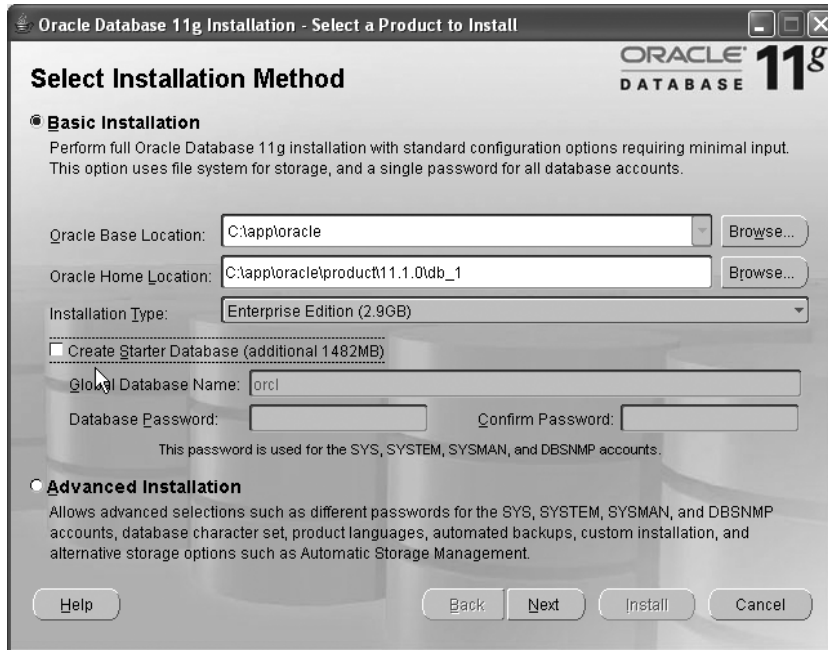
Oracle Database 11g Installation - Select a Product to Install

ORACLE DATABASE 11g

Select Installation Method

Basic Installation

Perform full Oracle Database 11g installation with standard configuration options requiring minimal input. This option uses file system for storage, and a single password for all database accounts.

Oracle Base Location: C:\app\oracle Browse...

Oracle Home Location: C:\app\oracle\product\11.1.0\db_1 Browse...

Installation Type: Enterprise Edition (2.9GB)

Create Starter Database (additional 1482MB)

Global Database Name: orcl

Database Password: Confirm Password:

This password is used for the SYS, SYSTEM, SYSMAN, and DBSNMP accounts.

Advanced Installation

Allows advanced selections such as different passwords for the SYS, SYSTEM, SYSMAN, and DBSNMP accounts, database character set, product languages, automated backups, custom installation, and alternative storage options such as Automatic Storage Management.

Help Back Next Install Cancel